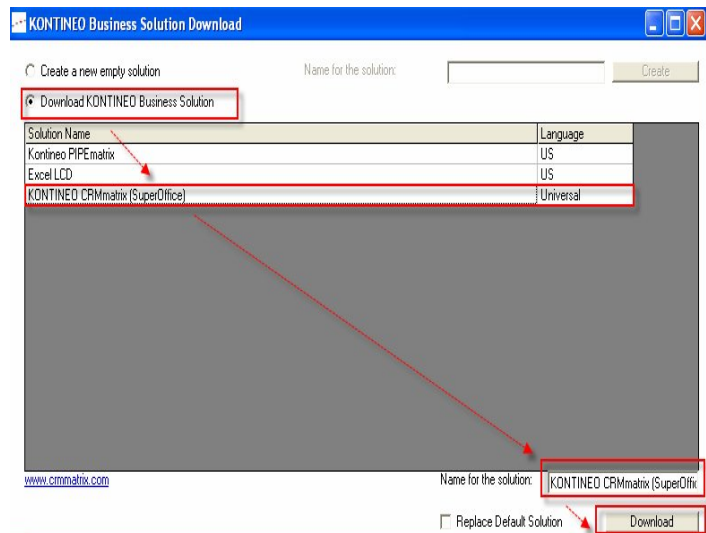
KONTINEO Business Solution Download

Create a new empty solution

Name for the solution:

Create

Download KONTINEO Business Solution

| Solution Name | Language |
|---|---|
| Kontineo PIPEmatrix | US |
| Excel LCD | US |
| KONTINEO CRMmatrix (SuperOffice) | Universal |

www.crmmatrix.com

Name for the solution: KONTINEO CRMmatrix (SuperOffic

Replace Default Solution

Download